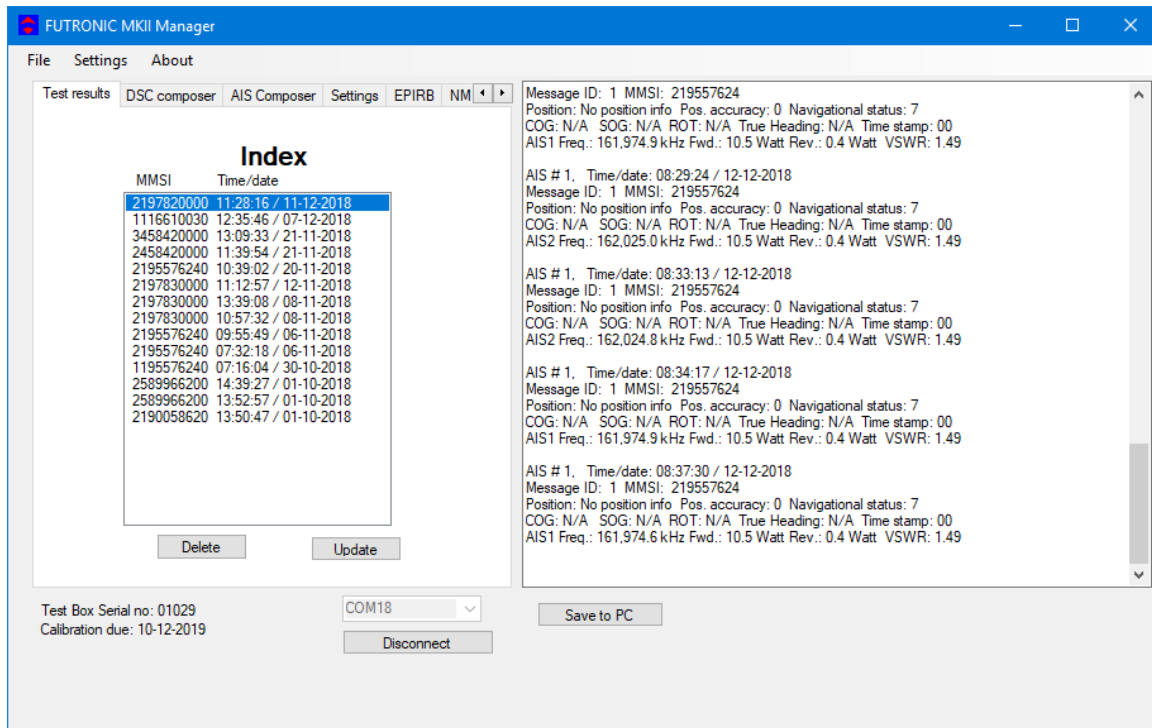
FUTRONIC MKII Manager

File Settings About

Test results DSC composer AIS Composer Settings EPIRB NM

Index

MMSI Time/date
2197820000 11:28:16 / 11-12-2018
1116610030 12:35:46 / 07-12-2018
3458420000 13:09:33 / 21-11-2018
2458420000 11:39:54 / 21-11-2018
2195576240 10:39:02 / 20-11-2018
2197830000 11:12:57 / 12-11-2018
2197830000 13:39:08 / 08-11-2018
2197830000 10:57:32 / 08-11-2018
2195576240 09:55:49 / 06-11-2018
2195576240 07:32:18 / 06-11-2018
1195576240 07:16:04 / 30-10-2018
2589966200 14:39:27 / 01-10-2018
2589966200 13:52:57 / 01-10-2018
2190058620 13:50:47 / 01-10-2018

Delete Update

Message ID: 1 MMSI: 219557624
Position: No position info Pos. accuracy: 0 Navigational status: 7
COG: N/A SOG: N/A ROT: N/A True Heading: N/A Time stamp: 00
AIS1 Freq.: 161,974.9 kHz Fwd.: 10.5 Watt Rev.: 0.4 Watt VSWR: 1.49

AIS # 1, Time/date: 08:29:24 / 12-12-2018
Message ID: 1 MMSI: 219557624
Position: No position info Pos. accuracy: 0 Navigational status: 7
COG: N/A SOG: N/A ROT: N/A True Heading: N/A Time stamp: 00
AIS2 Freq.: 162,025.0 kHz Fwd.: 10.5 Watt Rev.: 0.4 Watt VSWR: 1.49

AIS # 1, Time/date: 08:33:13 / 12-12-2018
Message ID: 1 MMSI: 219557624
Position: No position info Pos. accuracy: 0 Navigational status: 7
COG: N/A SOG: N/A ROT: N/A True Heading: N/A Time stamp: 00
AIS2 Freq.: 162,024.8 kHz Fwd.: 10.5 Watt Rev.: 0.4 Watt VSWR: 1.49

AIS # 1, Time/date: 08:34:17 / 12-12-2018
Message ID: 1 MMSI: 219557624
Position: No position info Pos. accuracy: 0 Navigational status: 7
COG: N/A SOG: N/A ROT: N/A True Heading: N/A Time stamp: 00
AIS1 Freq.: 161,974.9 kHz Fwd.: 10.5 Watt Rev.: 0.4 Watt VSWR: 1.49

AIS # 1, Time/date: 08:37:30 / 12-12-2018
Message ID: 1 MMSI: 219557624
Position: No position info Pos. accuracy: 0 Navigational status: 7
COG: N/A SOG: N/A ROT: N/A True Heading: N/A Time stamp: 00
AIS1 Freq.: 161,974.6 kHz Fwd.: 10.5 Watt Rev.: 0.4 Watt VSWR: 1.49

Test Box Serial no: 01029
Calibration due: 10-12-2019

COM18

Disconnect

Save to PC